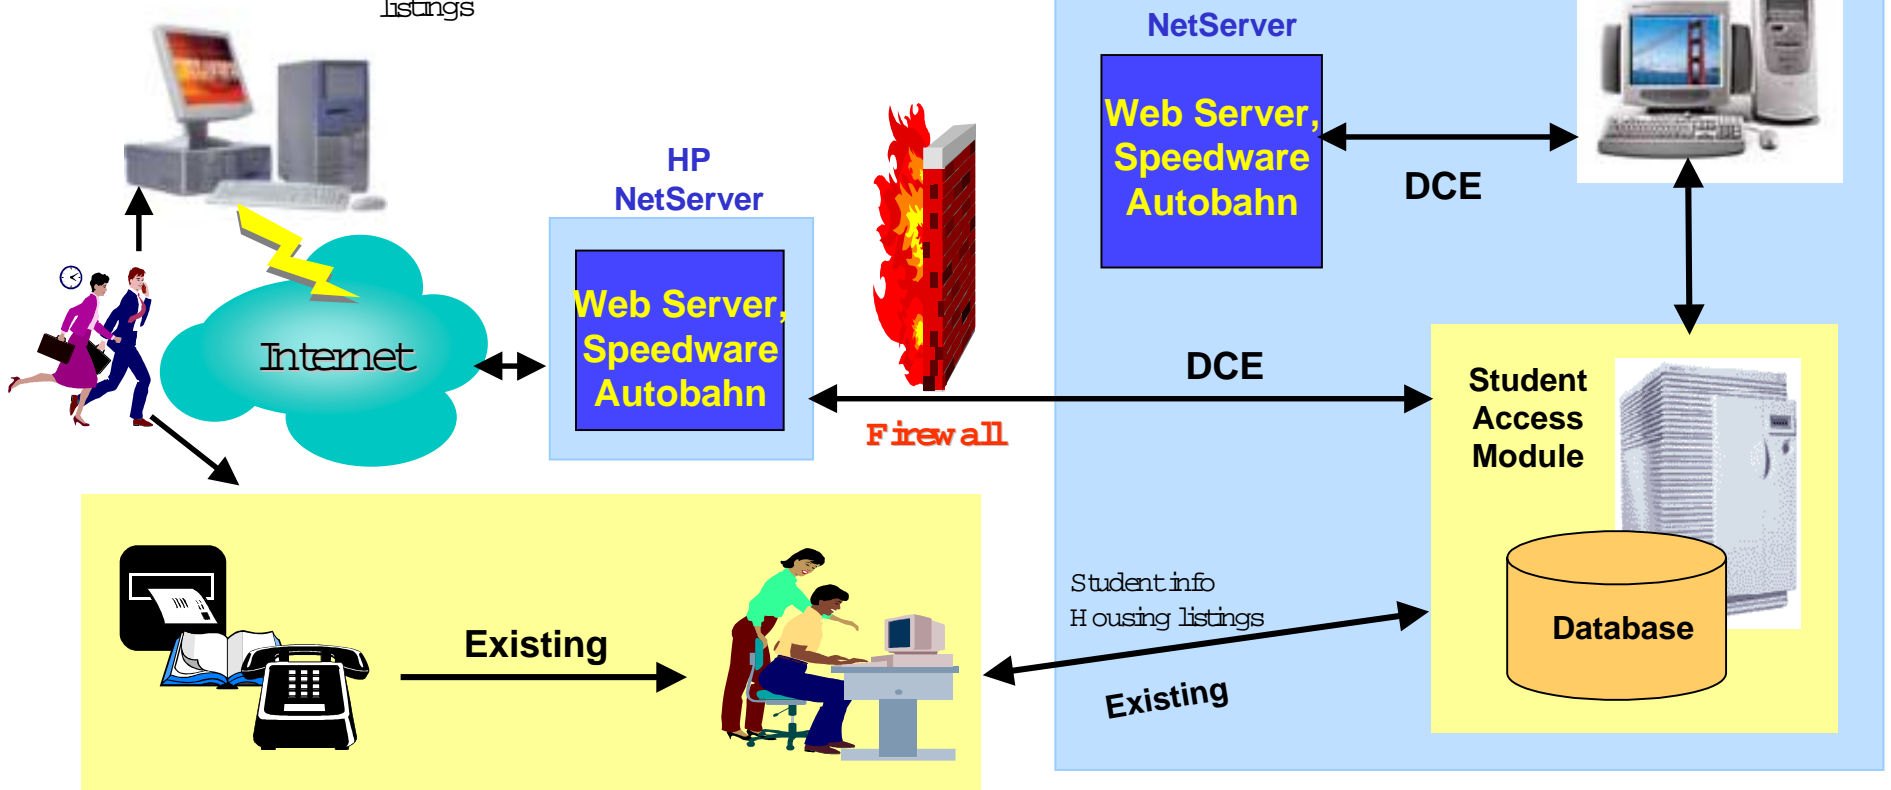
listings

NetServer

Web Server, Speedware Autobahn

DCE

HP NetServer

Web Server, Speedware Autobahn

Internet

Firewall

DCE

Student Access Module

Database

Student info
Housing listings

Existing

Existing